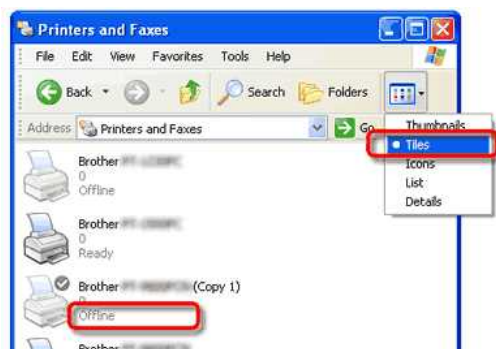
Printers and Faxes

File Edit View Favorites Tools Help

Back Search Folders

Address Printers and Faxes Go

Thumbnails
Tiles
Icons
List
Details

Brother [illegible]
0
Offline

Brother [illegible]
0
Ready

Brother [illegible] (Copy 1)
0
Offline

Brother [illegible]